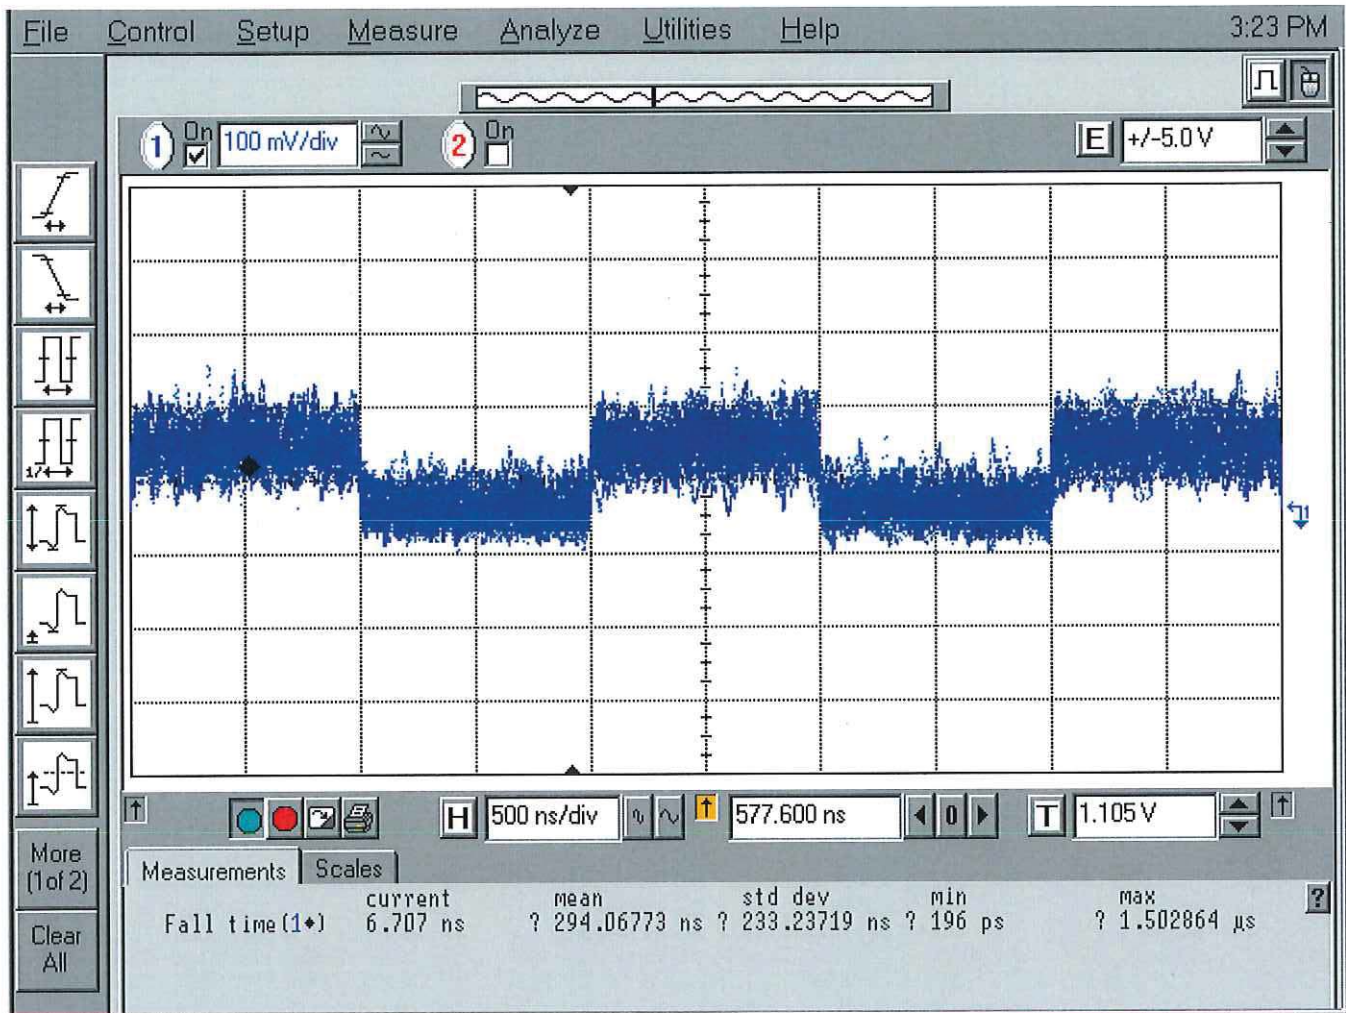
File Control Setup Measure Analyze Utilities Help 3:23 PM

1 On 100 mV/div

2 On

E +/-5.0 V

More (1 of 2)

Clear All

H 500 ns/div 577.600 ns 0 T 1.105 V

Measurements Scales

| | current | mean | std dev | min | max |
|---|---|---|---|---|---|
| Fall time(1◆) | 6.707 ns | ? 294.06773 ns | ? 233.23719 ns | ? 196 ps | ? 1.502864 µs |

?